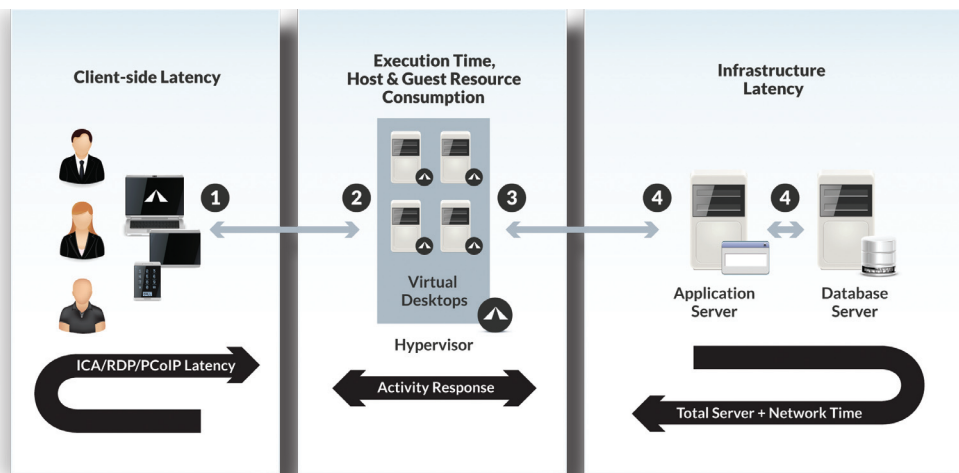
Client-side Latency

1

ICA/RDP/PCoIP Latency

Execution Time, Host & Guest Resource Consumption

2

3

Virtual Desktops

Hypervisor

Activity Response

Infrastructure Latency

4

4

Application Server

Database Server

Total Server + Network Time